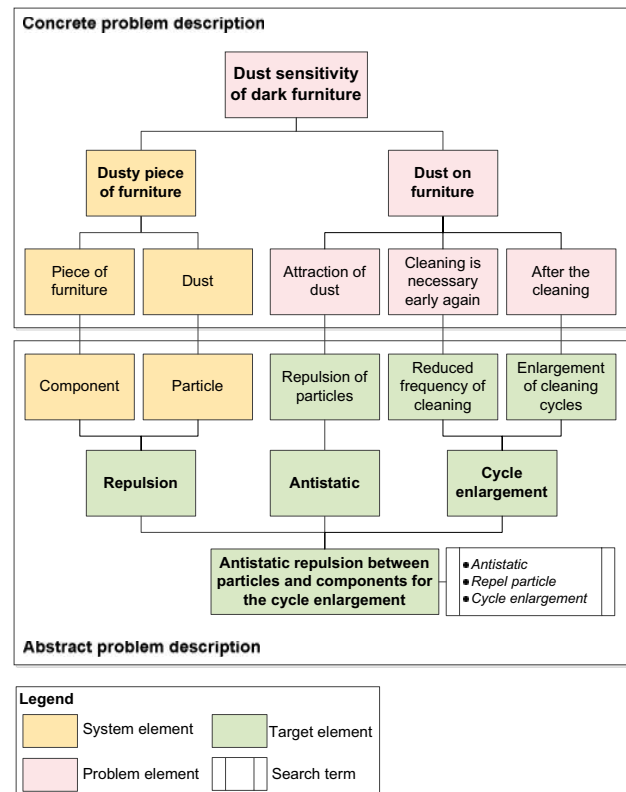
Concrete problem description

Dust sensitivity of dark furniture

Dusty piece of furniture

Dust on furniture

Piece of furniture

Dust

Attraction of dust

Cleaning is necessary early again

After the cleaning

Component

Particle

Repulsion of particles

Reduced frequency of cleaning

Enlargement of cleaning cycles

Repulsion

Antistatic

Cycle enlargement

Antistatic repulsion between particles and components for the cycle enlargement

• Antistatic
• Repel particle
• Cycle enlargement

Abstract problem description

Legend

System element

Target element

Problem element

Search term